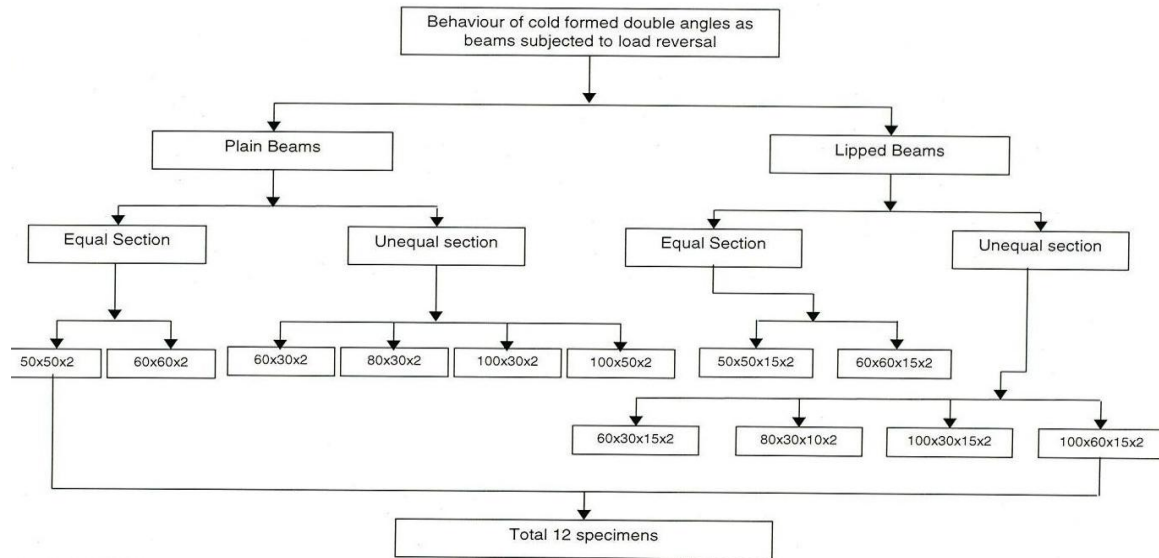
Behaviour of cold formed double angles as beams subjected to load reversal

Plain Beams

Lipped Beams

Equal Section

Unequal section

Equal Section

Unequal section

50x50x2

60x60x2

60x30x2

80x30x2

100x30x2

100x50x2

50x50x15x2

60x60x15x2

60x30x15x2

80x30x10x2

100x30x15x2

100x60x15x2

Total 12 specimens